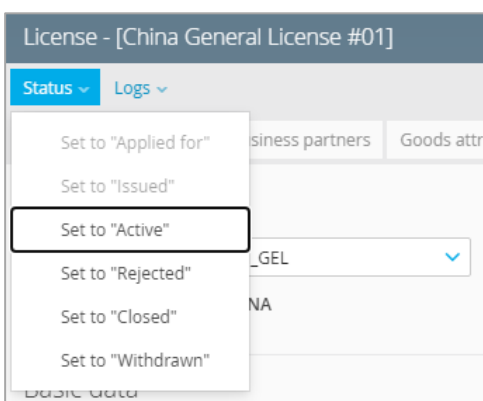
License - [China General License #01]

Status Logs

Set to "Applied for"
Set to "Issued"
Set to "Active"
Set to "Rejected"
Set to "Closed"
Set to "Withdrawn"

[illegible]siness partners Goods attr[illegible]

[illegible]_GEL

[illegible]NA

Basic data